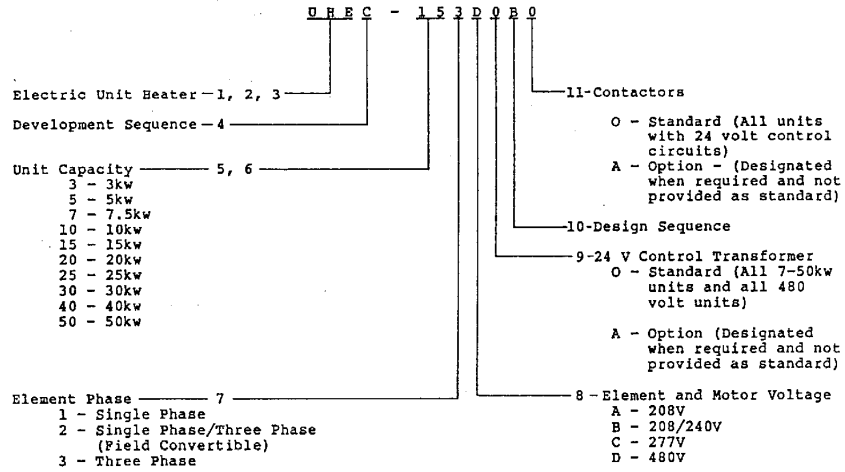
U H E C - 1 5 3 D 0 B 0

Electric Unit Heater — 1, 2, 3

Development Sequence — 4

Unit Capacity — 5, 6
3 - 3kw
5 - 5kw
7 - 7.5kw
10 - 10kw
15 - 15kw
20 - 20kw
25 - 25kw
30 - 30kw
40 - 40kw
50 - 50kw

Element Phase — 7
1 - Single Phase
2 - Single Phase/Three Phase (Field Convertible)
3 - Three Phase

11-Contactors
O - Standard (All units with 24 volt control circuits)
A - Option - (Designated when required and not provided as standard)

10-Design Sequence

9-24 V Control Transformer
O - Standard (All 7-50kw units and all 480 volt units)

A - Option (Designated when required and not provided as standard)

8 - Element and Motor Voltage
A - 208V
B - 208/240V
C - 277V
D - 480V